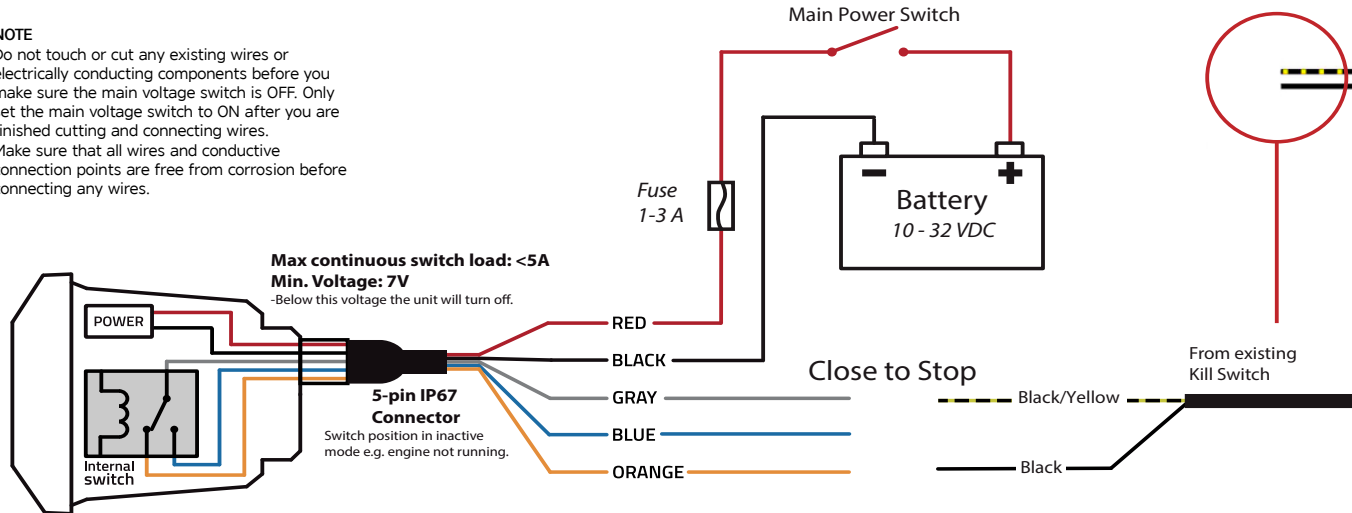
NOTE
Do not touch or cut any existing wires or electrically conducting components before you make sure the main voltage switch is OFF. Only set the main voltage switch to ON after you are finished cutting and connecting wires.
Make sure that all wires and conductive connection points are free from corrosion before connecting any wires.

Main Power Switch

Fuse
1-3 A

Battery
10 - 32 VDC

Max continuous switch load: <5A
Min. Voltage: 7V
-Below this voltage the unit will turn off.

POWER

Internal switch

5-pin IP67 Connector
Switch position in inactive mode e.g. engine not running.

RED
BLACK
GRAY
BLUE
ORANGE

Close to Stop

Black/Yellow
Black

From existing Kill Switch